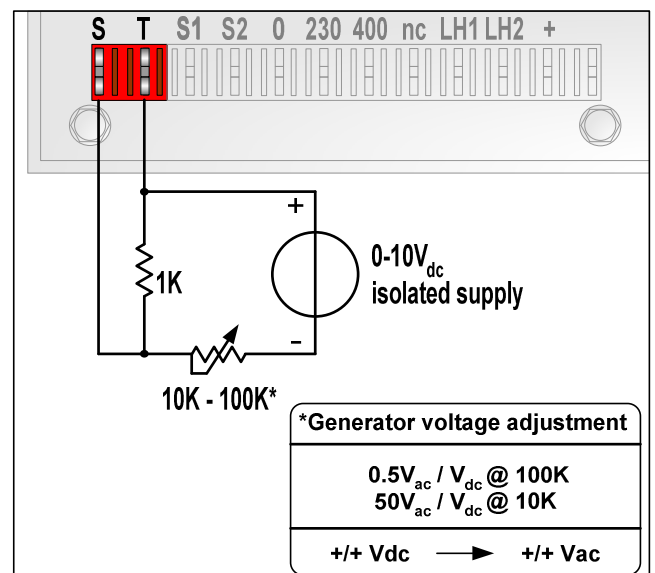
S T S1 S2 0 230 400 nc LH1 LH2 +

1K

+

0-10V$_{dc}$
isolated supply

−

10K - 100K*

| *Generator voltage adjustment |
|---|
| 0.5V$_{ac}$ / V$_{dc}$ @ 100K<br>50V$_{ac}$ / V$_{dc}$ @ 10K |
| +/+ Vdc → +/+ Vac |